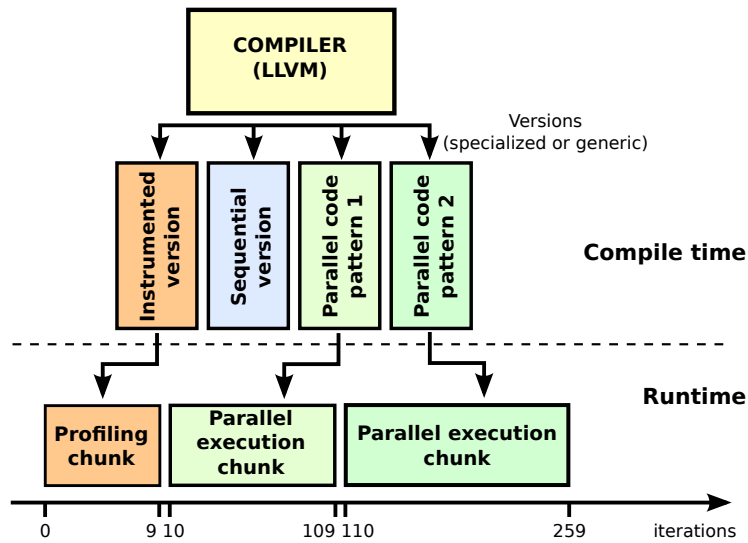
COMPILER
(LLVM)

Versions
(specialized or generic)

Instrumented version

Sequential version

Parallel code pattern 1

Parallel code pattern 2

Compile time

Runtime

Profiling chunk

Parallel execution chunk

Parallel execution chunk

0

9 10

109 110

259

iterations